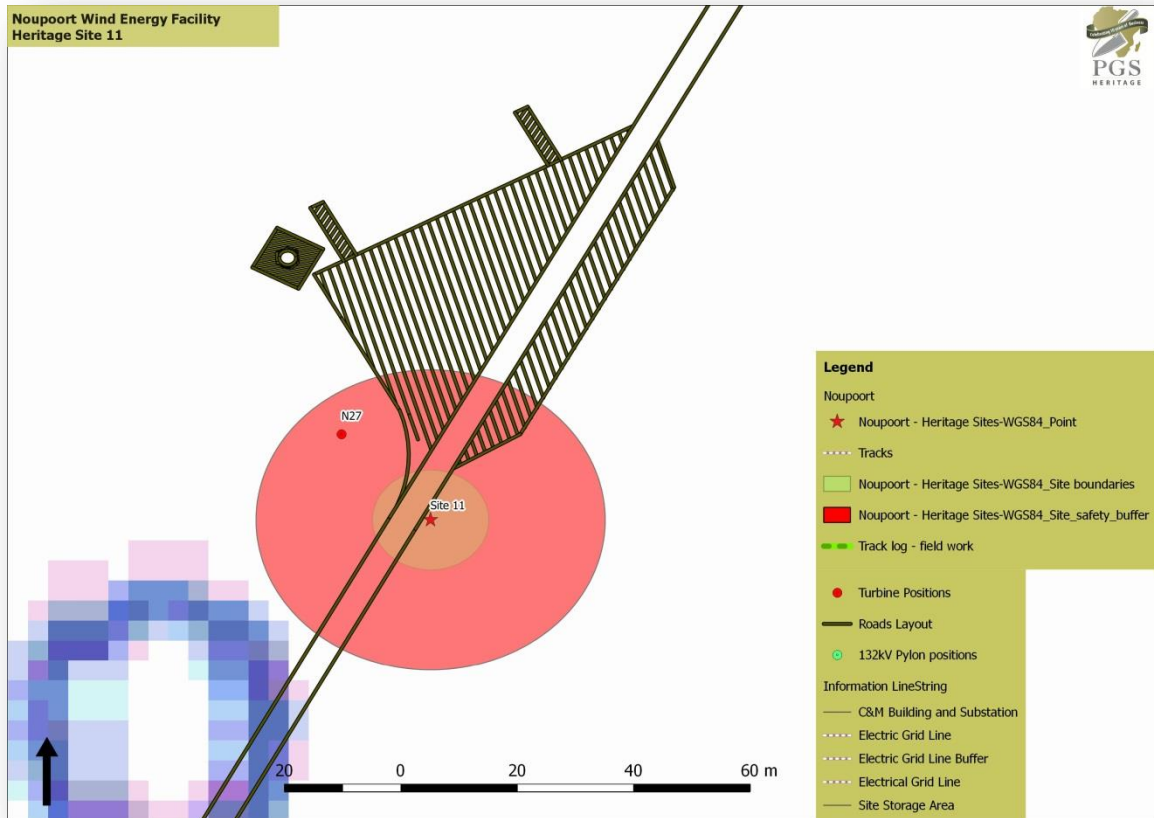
Noupoort Wind Energy Facility
Heritage Site 11

PGS
HERITAGE

N27

Site 11

Legend
Noupoort
Noupoort - Heritage Sites-WGS84_Point
Tracks
Noupoort - Heritage Sites-WGS84_Site boundaries
Noupoort - Heritage Sites-WGS84_Site_safety_buffer
Track log - field work
Turbine Positions
Roads Layout
132kV Pylon positions
Information LineString
C&M Building and Substation
Electric Grid Line
Electric Grid Line Buffer
Electrical Grid Line
Site Storage Area

20 0 20 40 60 m